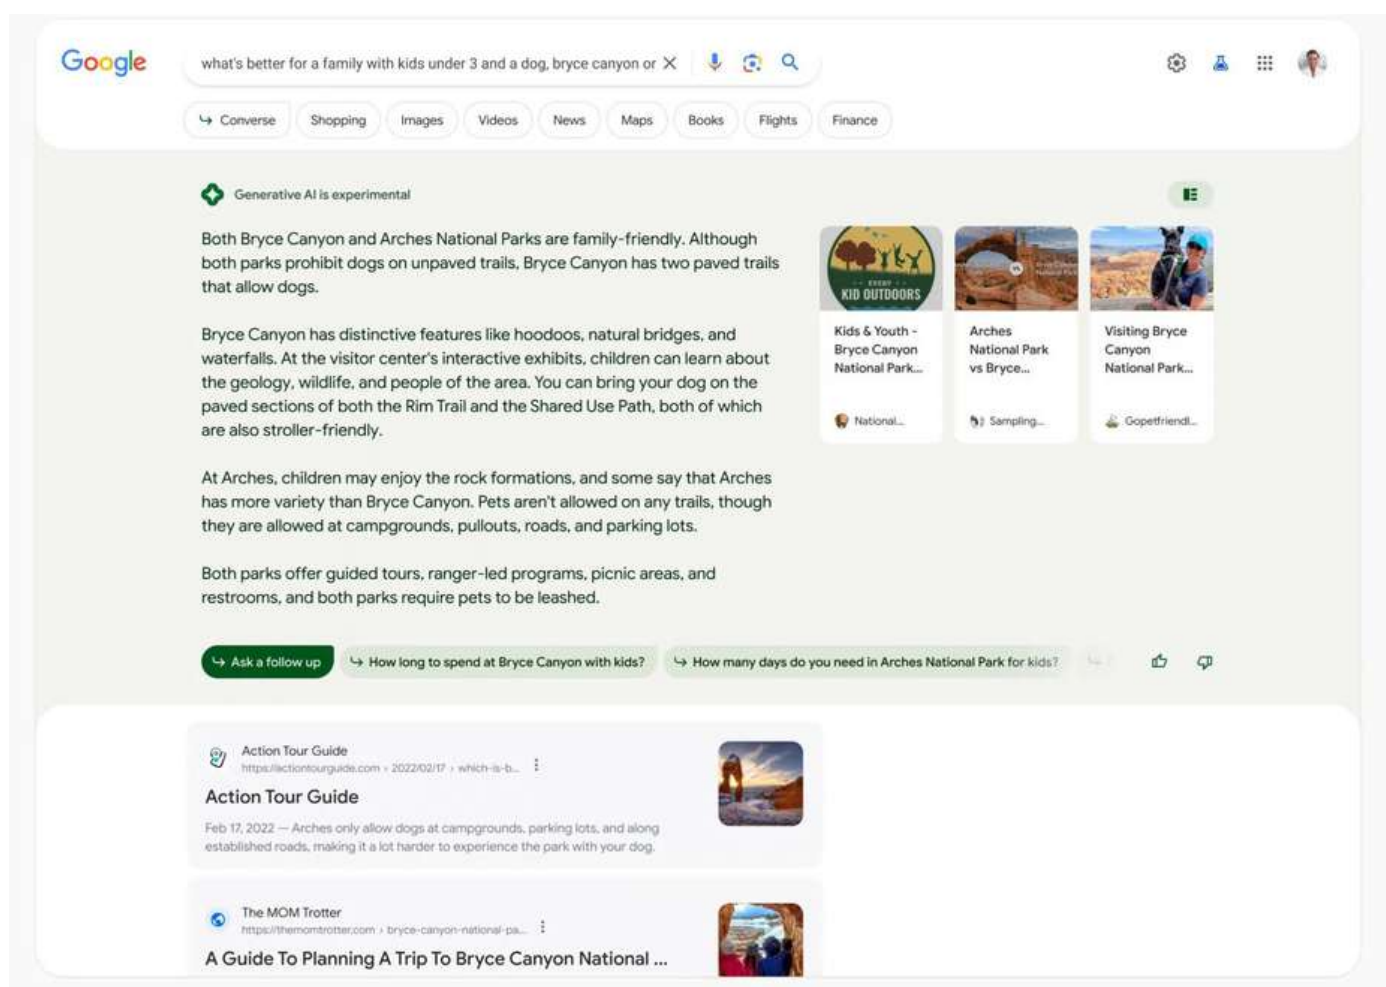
Google

what's better for a family with kids under 3 and a dog, bryce canyon or

Converse Shopping Images Videos News Maps Books Flights Finance

Generative AI is experimental

Both Bryce Canyon and Arches National Parks are family-friendly. Although both parks prohibit dogs on unpaved trails, Bryce Canyon has two paved trails that allow dogs.

Bryce Canyon has distinctive features like hoodoos, natural bridges, and waterfalls. At the visitor center's interactive exhibits, children can learn about the geology, wildlife, and people of the area. You can bring your dog on the paved sections of both the Rim Trail and the Shared Use Path, both of which are also stroller-friendly.

At Arches, children may enjoy the rock formations, and some say that Arches has more variety than Bryce Canyon. Pets aren't allowed on any trails, though they are allowed at campgrounds, pullouts, roads, and parking lots.

Both parks offer guided tours, ranger-led programs, picnic areas, and restrooms, and both parks require pets to be leashed.

KID OUTDOORS

Kids & Youth - Bryce Canyon National Park...

National...

Arches National Park vs Bryce...

Sampling...

Visiting Bryce Canyon National Park...

Gopetfriendl...

Ask a follow up

How long to spend at Bryce Canyon with kids?

How many days do you need in Arches National Park for kids?

Action Tour Guide
https://actiontourguide.com › 2022/02/17 › which-is-b...

Action Tour Guide

Feb 17, 2022 — Arches only allow dogs at campgrounds, parking lots, and along established roads, making it a lot harder to experience the park with your dog.

The MOM Trotter
https://themomtrotter.com › bryce-canyon-national-pa...

A Guide To Planning A Trip To Bryce Canyon National ...